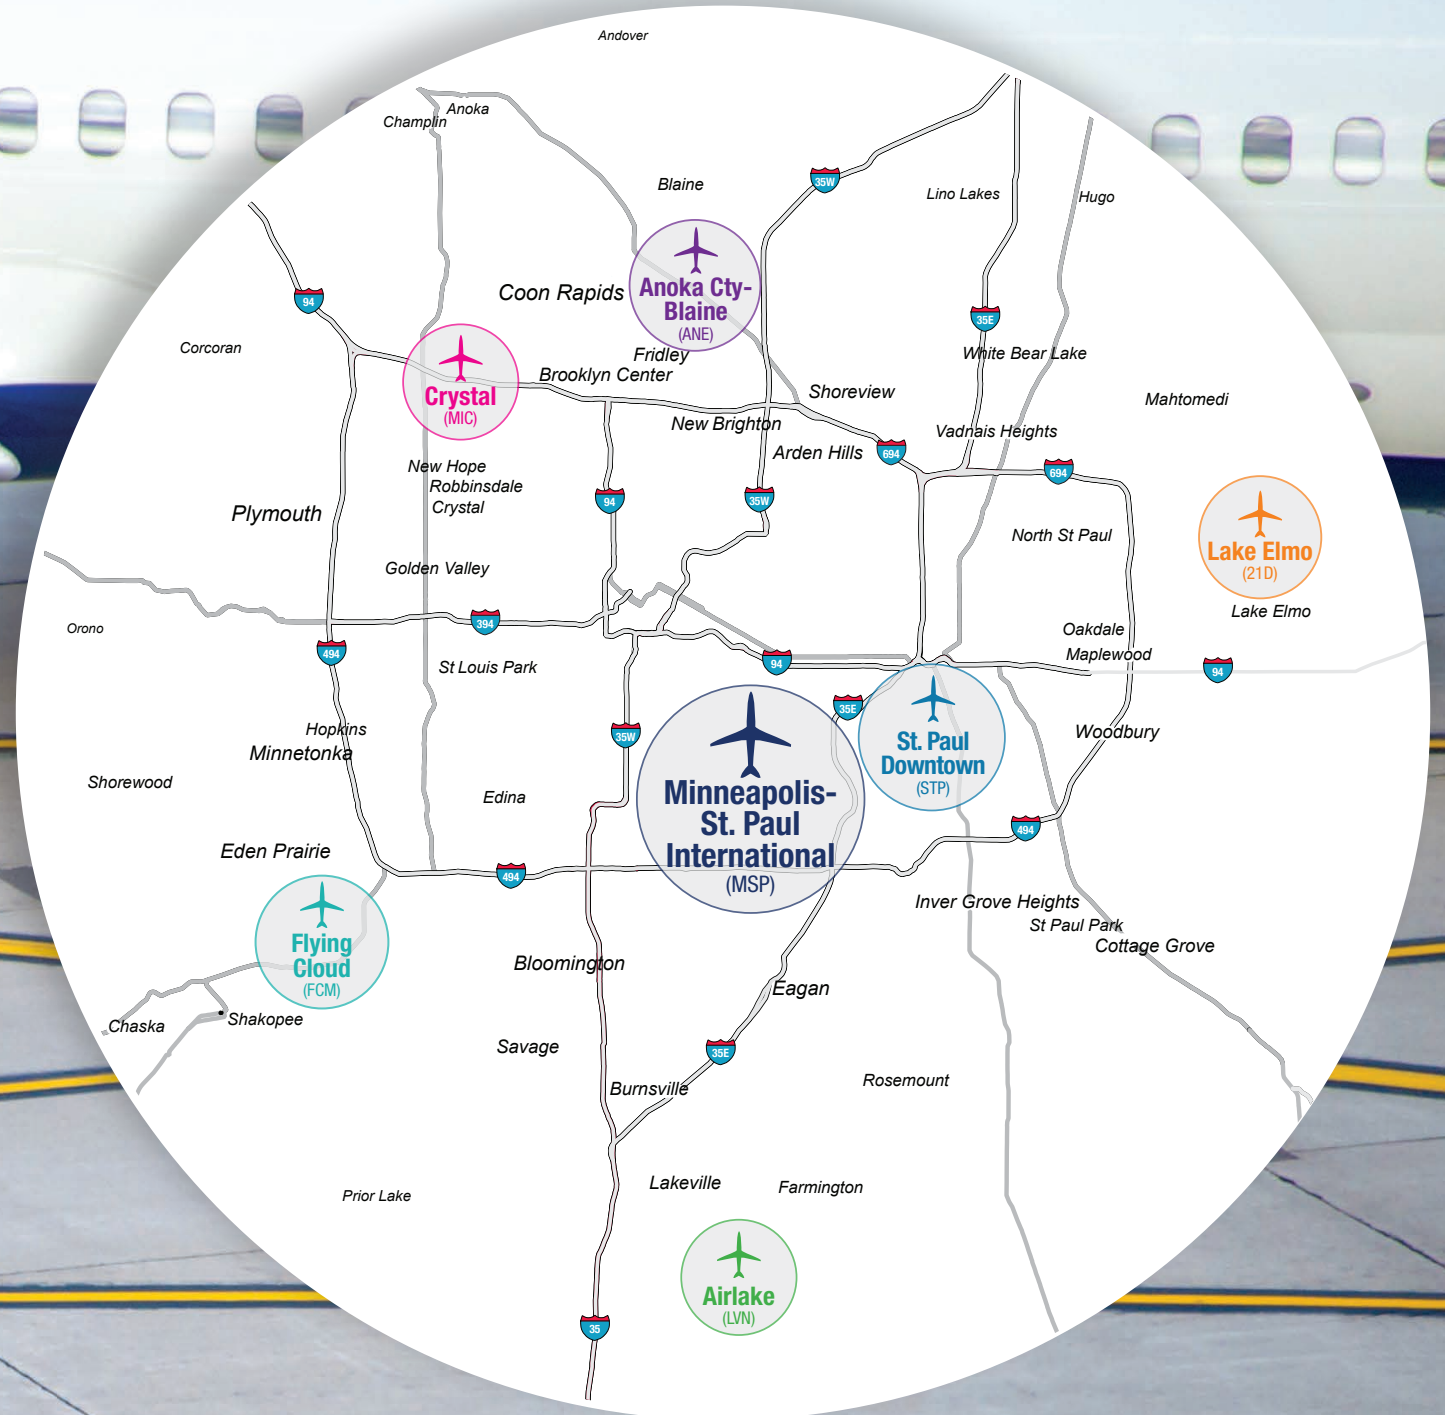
Andover
Anoka
Champlin
Blaine
35W
Lino Lakes
Hugo
Anoka Cty-Blaine
(ANE)
Coon Rapids
94
35E
Corcoran
Crystal
(MIC)
Fridley
White Bear Lake
Brooklyn Center
Shoreview
Mahtomedi
New Brighton
Vadnais Heights
Arden Hills
694
New Hope
Robbinsdale
Crystal
694
94
35W
Plymouth
North St Paul
Lake Elmo
(21D)
Golden Valley
Lake Elmo
394
Orono
Oakdale
494
Maplewood
94
St Louis Park
94
35E
St. Paul Downtown
(STP)
Hopkins
35W
Minnetonka
Woodbury
Shorewood
Edina
Minneapolis-St. Paul International
(MSP)
494
Eden Prairie
494
Inver Grove Heights
St Paul Park
Flying Cloud
(FCM)
Cottage Grove
Bloomington
Eagan
Chaska
Shakopee
Savage
35E
Burnsville
Rosemount
Prior Lake
Lakeville
Farmington
Airlake
(LVN)
35